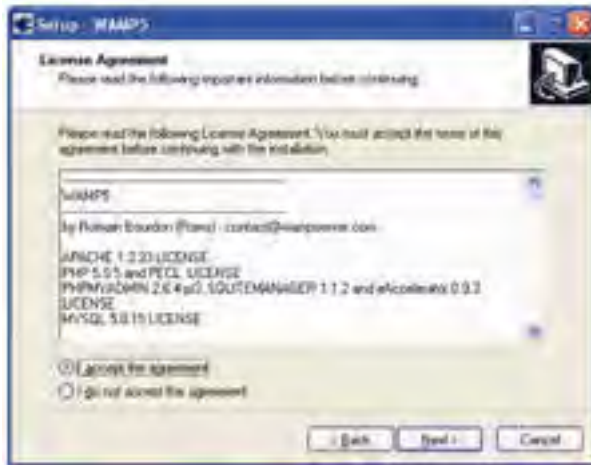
Setup - WAMP5

License Agreement
Please read the following important information before continuing.

Please read the following License Agreement. You must accept the terms of this agreement before continuing with the installation.

WAMP5

by Romain Bourdon (Rams) - contact@wampserver.com

APACHE 1.3.33 LICENSE
PHP 5.0.5 and PECL LICENSE
PHPMYADMIN 2.6.4-pl3, SQLITEMANAGER 1.1.2 and eAccelerator 0.9.3 LICENSE
MYSQL 5.0.15 LICENSE

I accept the agreement
I do not accept the agreement

< Back
Next >
Cancel